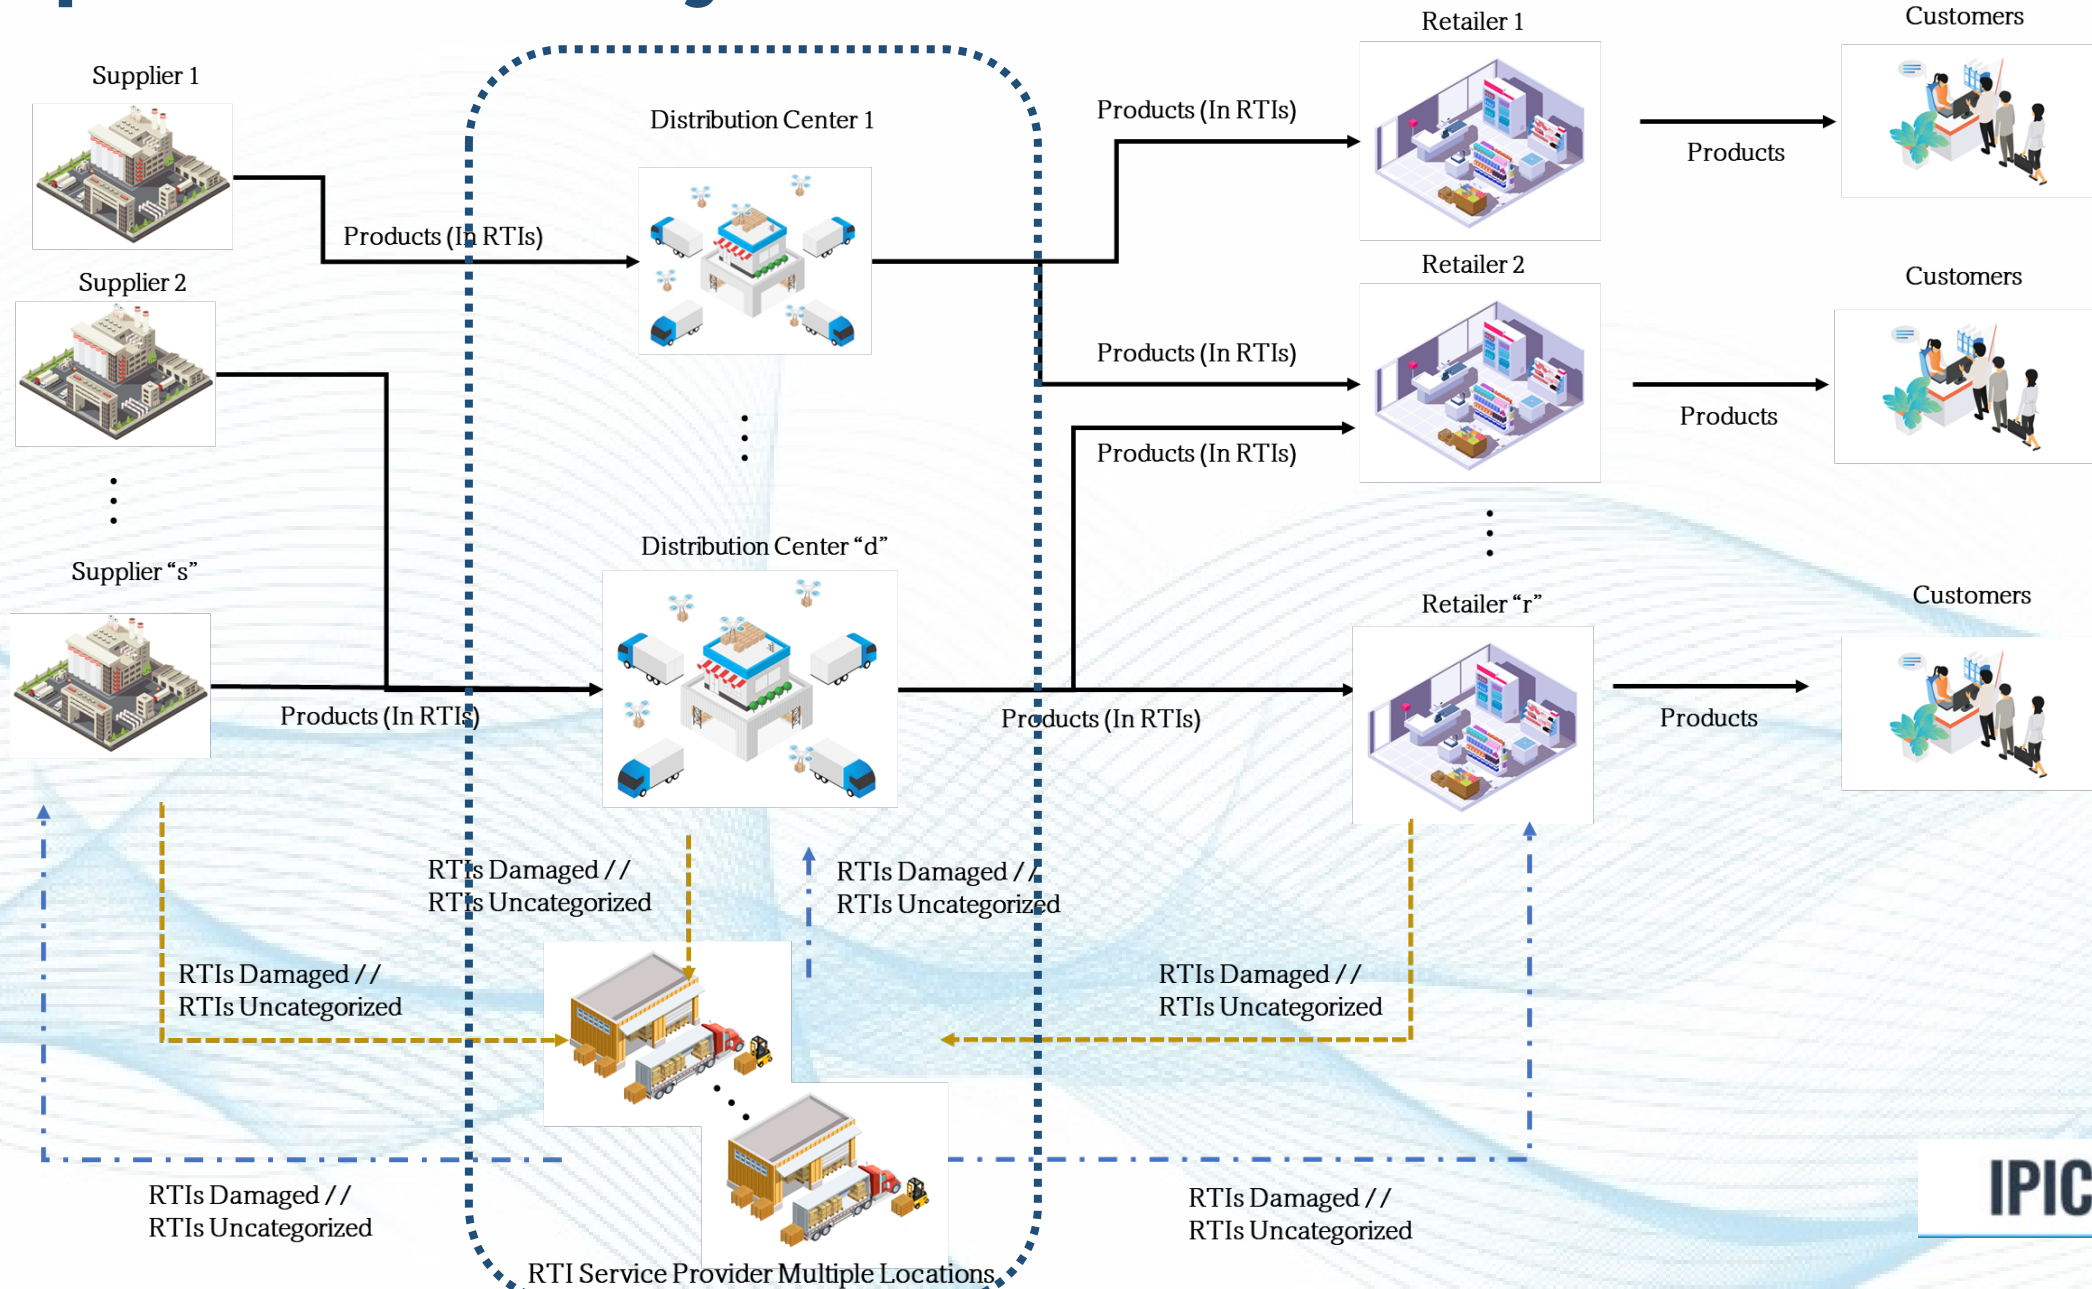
Supplier 1

Products (In RTIs)

Supplier 2

Supplier “s”

Products (In RTIs)

Distribution Center 1

Distribution Center “d”

Products (In RTIs)

Products (In RTIs)

Products (In RTIs)

Products (In RTIs)

Retailer 1

Retailer 2

Retailer “r”

Customers

Products

Customers

Products

Customers

Products

RTIs Damaged //
RTIs Uncategorized

RTIs Damaged //
RTIs Uncategorized

RTIs Damaged //
RTIs Uncategorized

RTIs Damaged //
RTIs Uncategorized

RTIs Damaged //
RTIs Uncategorized

RTIs Damaged //
RTIs Uncategorized

RTI Service Provider Multiple Locations

IPIC